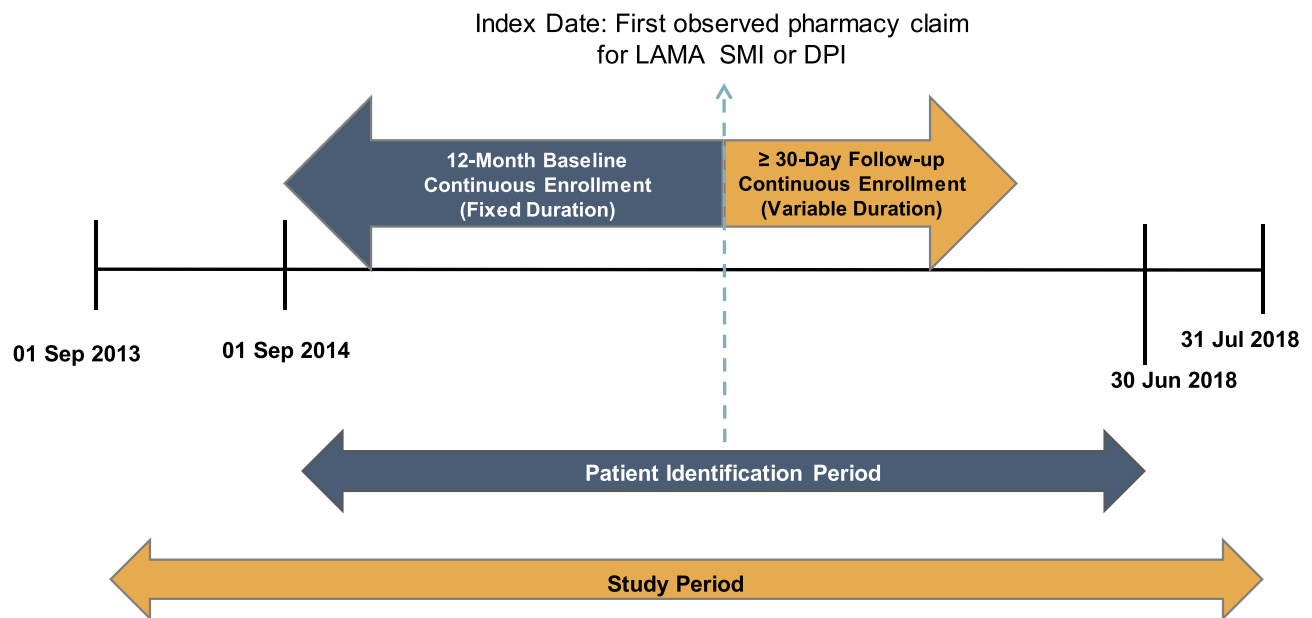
Index Date: First observed pharmacy claim for LAMA SMI or DPI

12-Month Baseline Continuous Enrollment (Fixed Duration)

≥ 30-Day Follow-up Continuous Enrollment (Variable Duration)

01 Sep 2013

01 Sep 2014

31 Jul 2018

30 Jun 2018

Patient Identification Period

Study Period